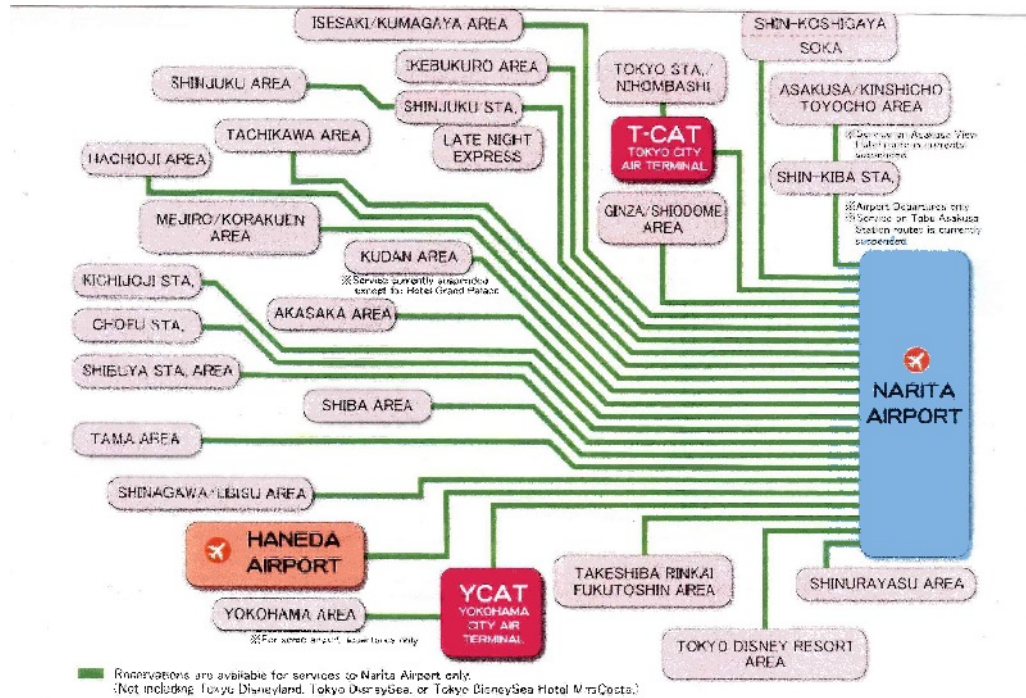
ISESAKI/KUMAGAYA AREA

SHIN-KOSHIGAYA SOKA

IKEBUKURO AREA

TOKYO STA./ NIHOMBASHI

SHINJUKU AREA

SHINJUKU STA.

ASAKUSA/KINSHICHO TOYOCHO AREA

※Service on Asakusa View Hotel route is currently suspended.

TACHIKAWA AREA

LATE NIGHT EXPRESS

T-CAT TOKYO CITY AIR TERMINAL

HACHIOJI AREA

SHIN-KIBA STA.

※Airport Departures only ※Service on Tobu Asakusa Station routes is currently suspended.

MEJIRO/KORAKUEN AREA

GINZA/SHIODOME AREA

KUDAN AREA

※Service currently suspended except for Hotel Grand Palace

KICHIJOJI STA.

AKASAKA AREA

CHOFU STA.

NARITA AIRPORT

SHIBUYA STA. AREA

SHIBA AREA

TAMA AREA

SHINAGAWA/EBISU AREA

HANEDA AIRPORT

YCAT YOKOHAMA CITY AIR TERMINAL

TAKESHIBA RINKAI FUKUTOSHIN AREA

SHINURAYASU AREA

YOKOHAMA AREA

※For some airport, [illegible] only

TOKYO DISNEY RESORT AREA

Reservations are available for services to Narita Airport only. (Not including Tokyo Disneyland, Tokyo DisneySea, or Tokyo DisneySea Hotel MiraCosta.)